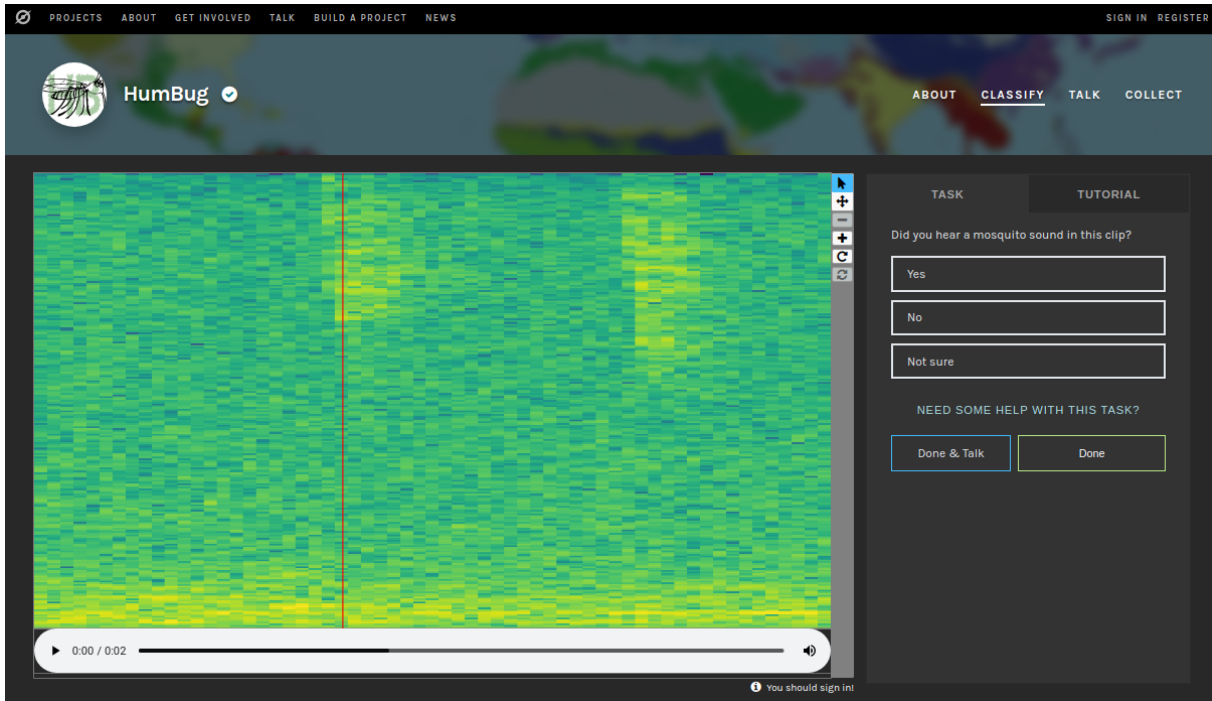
PROJECTS ABOUT GET INVOLVED TALK BUILD A PROJECT NEWS

SIGN IN REGISTER

HumBug

ABOUT CLASSIFY TALK COLLECT

0:00 / 0:02

TASK

TUTORIAL

Did you hear a mosquito sound in this clip?

Yes

No

Not sure

NEED SOME HELP WITH THIS TASK?

Done & Talk

Done

You should sign in!